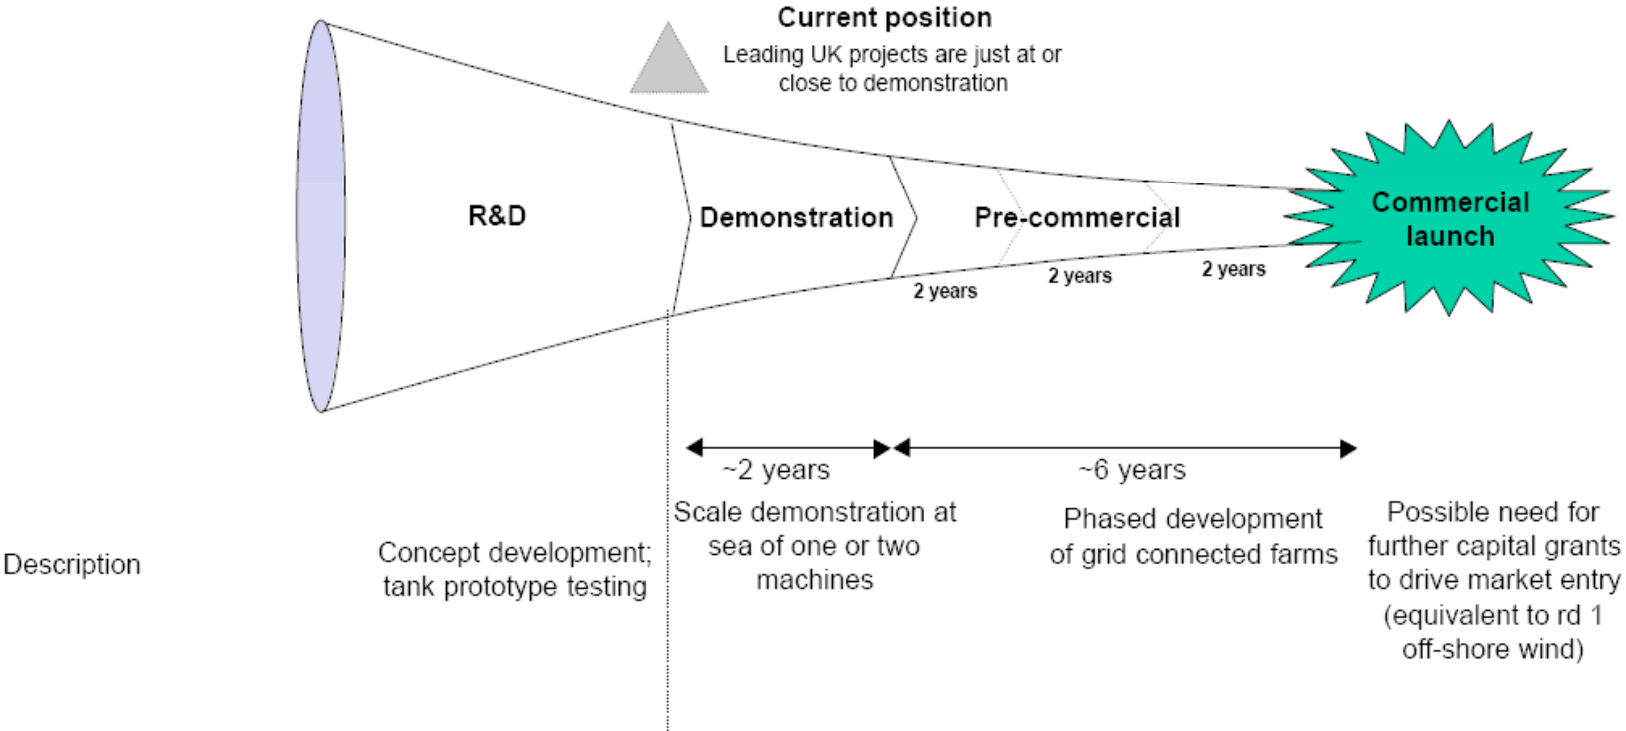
Current position
Leading UK projects are just at or close to demonstration

R&D

Demonstration

Pre-commercial

Commercial launch

2 years

2 years

2 years

~2 years

~6 years

Description

Concept development; tank prototype testing

Scale demonstration at sea of one or two machines

Phased development of grid connected farms

Possible need for further capital grants to drive market entry (equivalent to rd 1 off-shore wind)